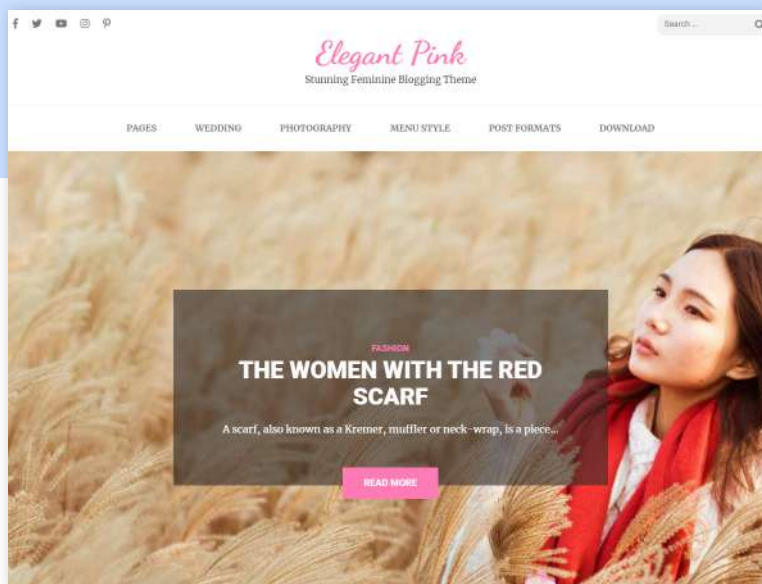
Search ...

Elegant Pink

Stunning Feminine Blogging Theme

PAGES WEDDING PHOTOGRAPHY MENU STYLE POST FORMATS DOWNLOAD

FASHION

THE WOMEN WITH THE RED SCARF

A scarf, also known as a Kremer, muffler or neck-wrap, is a piece...

READ MORE